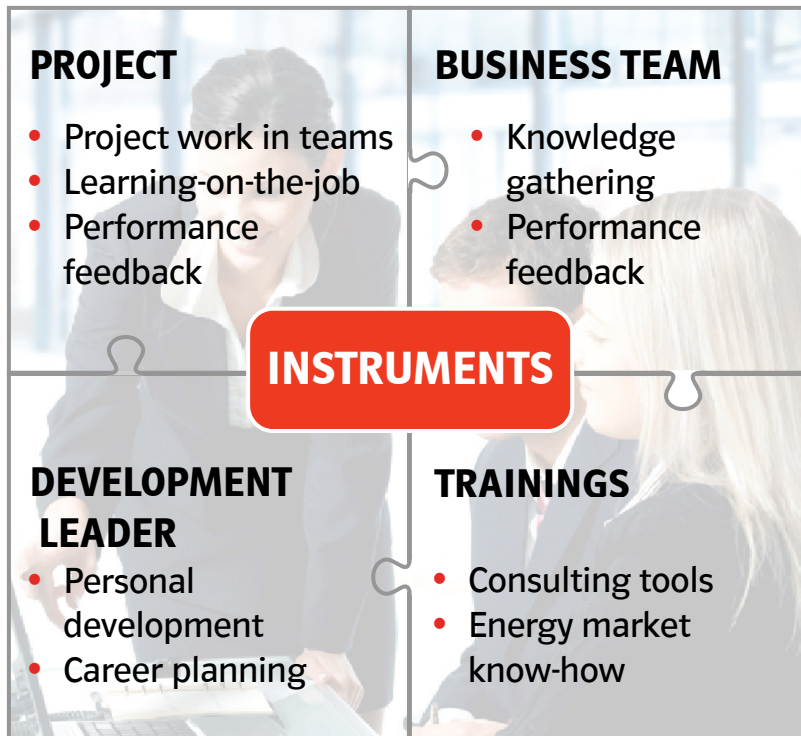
PROJECT
• Project work in teams
• Learning-on-the-job
• Performance feedback

BUSINESS TEAM
• Knowledge gathering
• Performance feedback

INSTRUMENTS

DEVELOPMENT LEADER
• Personal development
• Career planning

TRAININGS
• Consulting tools
• Energy market know-how